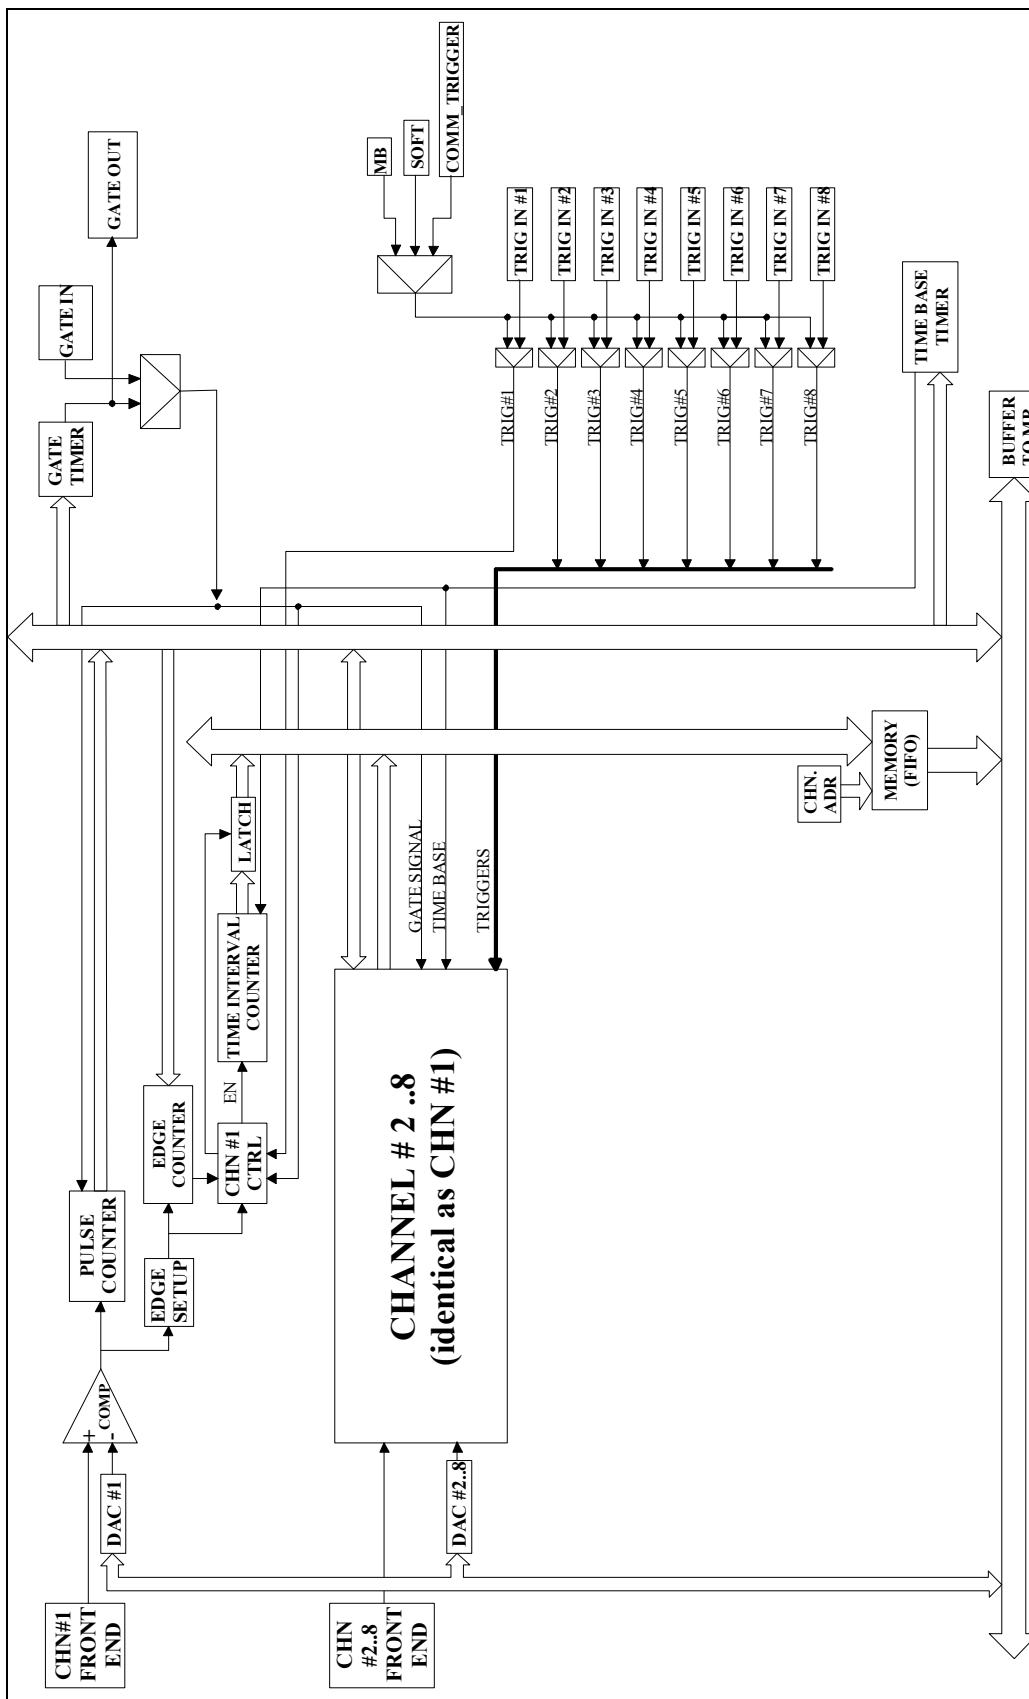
GATE OUT
GATE IN
GATE TIMER
MB
SOFT
COMM_TRIGGER
TRIG IN #1
TRIG IN #2
TRIG IN #3
TRIG IN #4
TRIG IN #5
TRIG IN #6
TRIG IN #7
TRIG IN #8
TRIG#1
TRIG#2
TRIG#3
TRIG#4
TRIG#5
TRIG#6
TRIG#7
TRIG#8
TIME BASE TIMER
BUFFER TOMP
CHN#1 FRONT END
DAC #1
COMP
+
-
PULSE COUNTER
EDGE SETUP
EDGE COUNTER
CHN #1 CTRL
EN
TIME INTERVAL COUNTER
LATCH
GATE SIGNAL
TIME BASE
TRIGGERS
CHN. ADR
MEMORY (FIFO)
CHANNEL # 2 ..8
(identical as CHN #1)
CHN #2..8 FRONT END
DAC #2..8